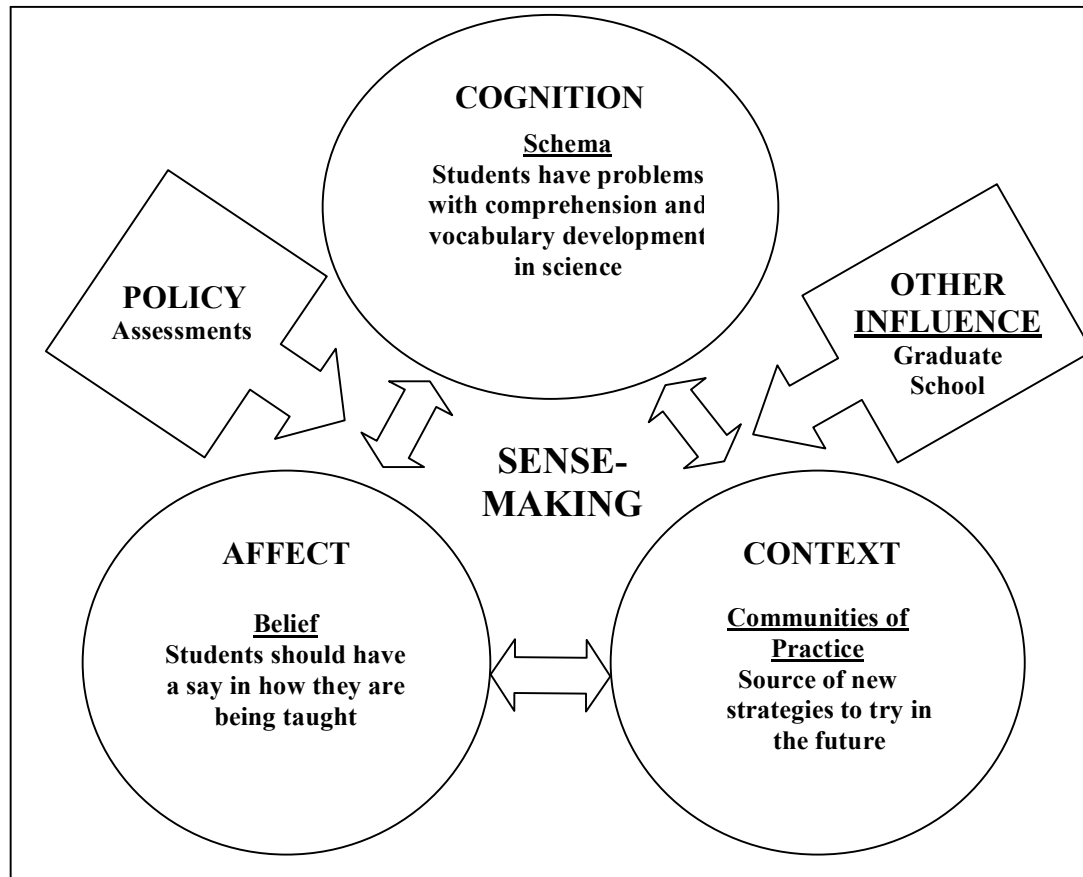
COGNITION

Schema
Students have problems with comprehension and vocabulary development in science

POLICY
Assessments

OTHER INFLUENCE
Graduate School

SENSE-MAKING

AFFECT

Belief
Students should have a say in how they are being taught

CONTEXT

Communities of Practice
Source of new strategies to try in the future